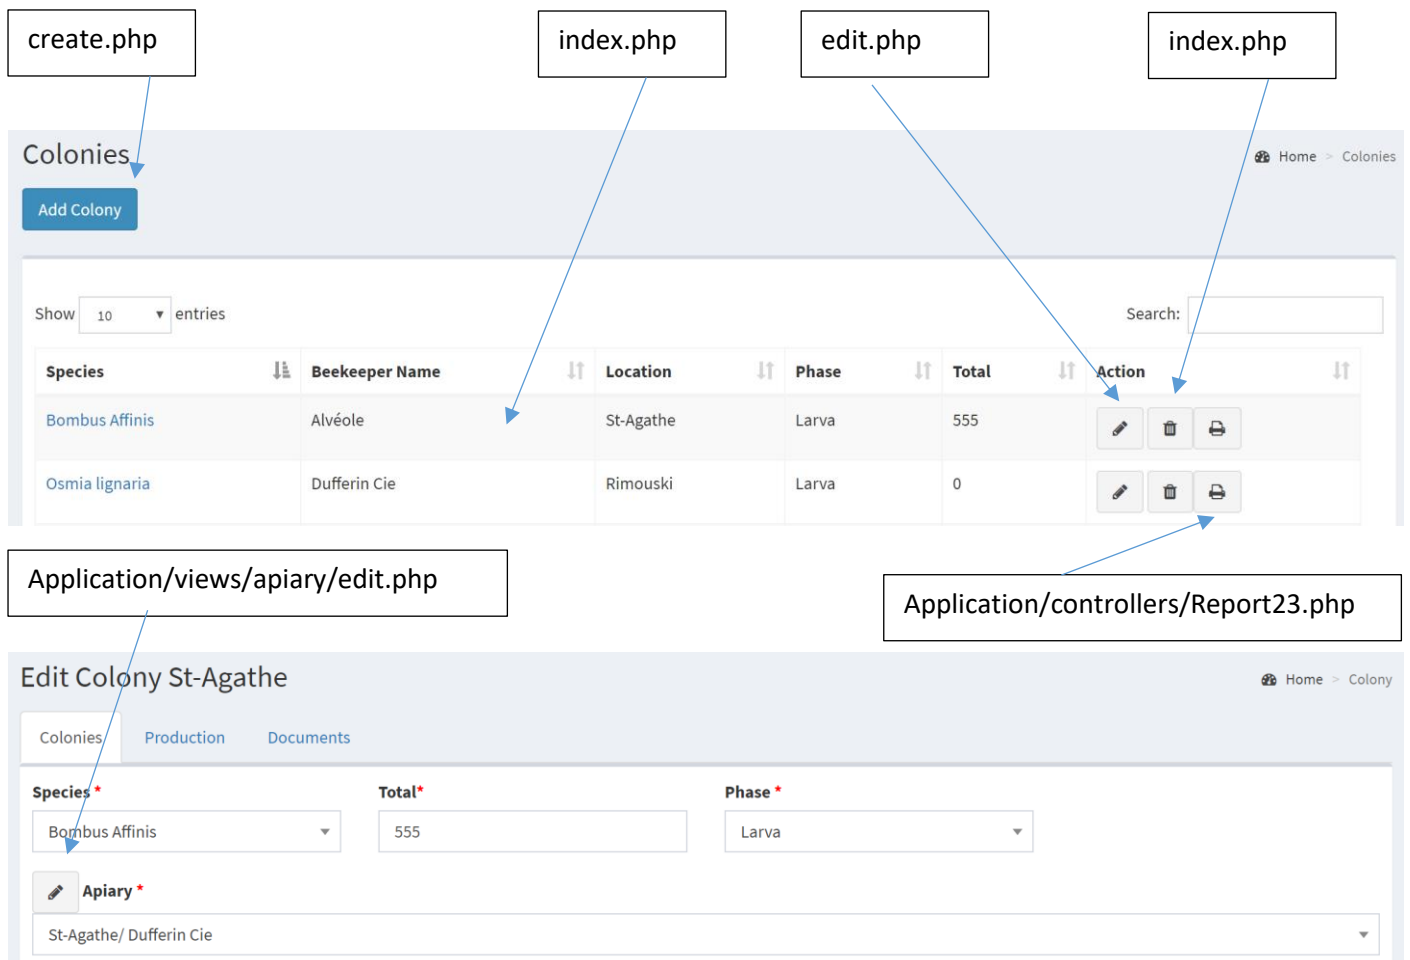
create.php

index.php

edit.php

index.php

Colonies

Home > Colonies

Add Colony

Show 10 entries

Search:

| Species | Beekeeper Name | Location | Phase | Total | Action |
|---|---|---|---|---|---|
| Bombus Affinis | Alvéole | St-Agathe | Larva | 555 | |
| Osmia lignaria | Dufferin Cie | Rimouski | Larva | 0 | |

Application/views/apiary/edit.php

Application/controllers/Report23.php

Edit Colony St-Agathe

Home > Colony

Colonies Production Documents

Species *
Bombus Affinis

Total*
555

Phase *
Larva

Apiary *
St-Agathe/ Dufferin Cie